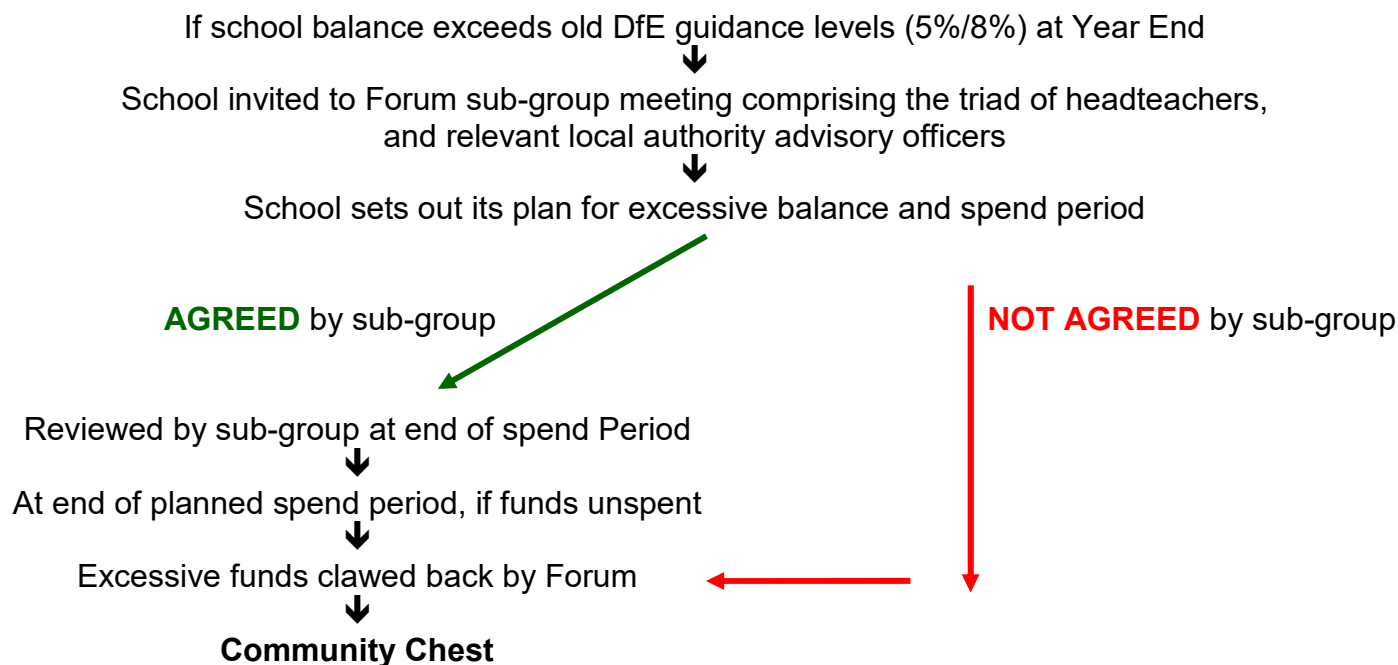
If school balance exceeds old DfE guidance levels (5%/8%) at Year End

School invited to Forum sub-group meeting comprising the triad of headteachers, and relevant local authority advisory officers

School sets out its plan for excessive balance and spend period

**AGREED** by sub-group

**NOT AGREED** by sub-group

Reviewed by sub-group at end of spend Period

At end of planned spend period, if funds unspent

Excessive funds clawed back by Forum

**Community Chest**